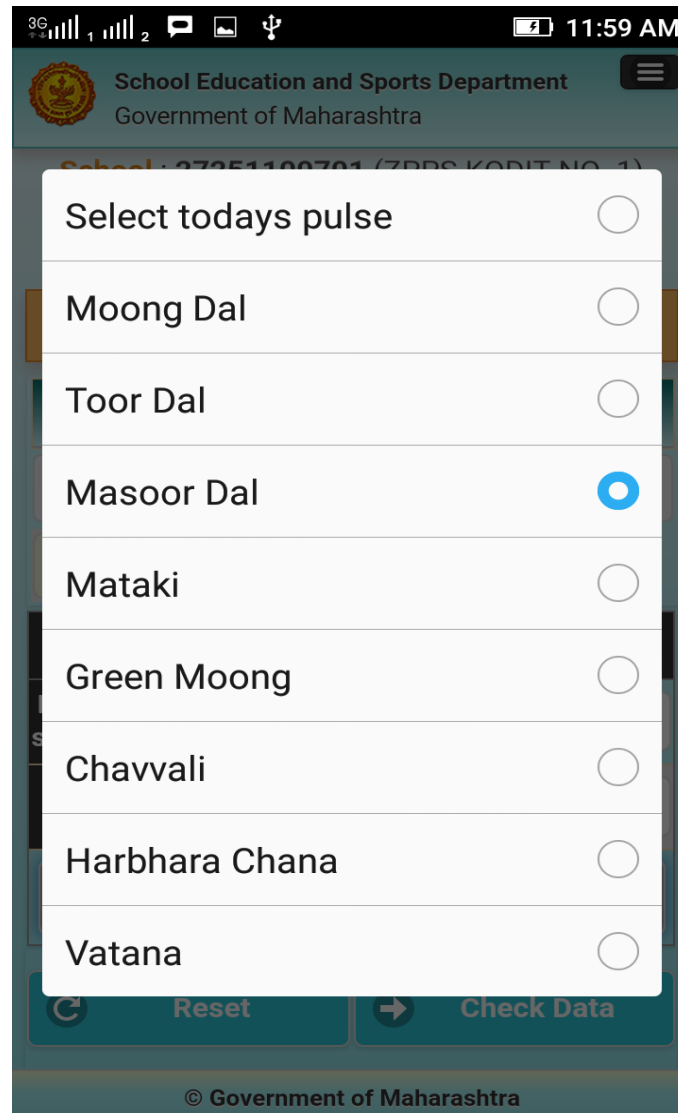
3G 1 2 11:59 AM

School Education and Sports Department
Government of Maharashtra

School : 27251100701 (ZPPS KODIT NO. 1)

Select todays pulse

Moong Dal

Toor Dal

Masoor Dal

Mataki

Green Moong

Chavvali

Harbhara Chana

Vatana

Reset

Check Data

© Government of Maharashtra